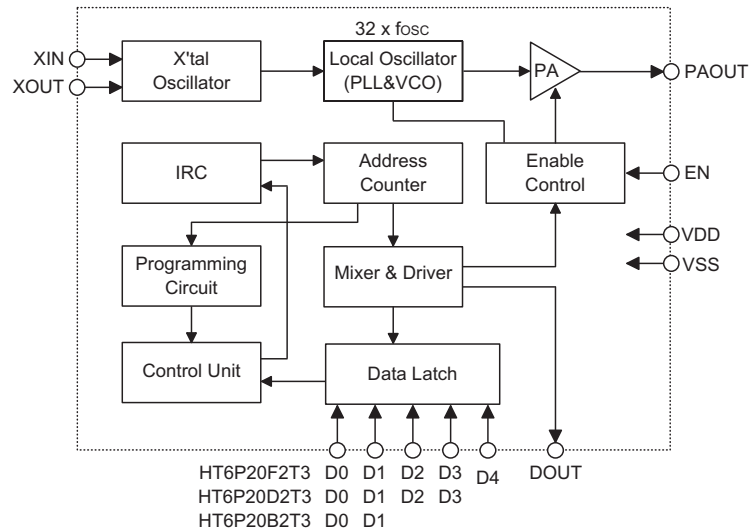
32 x fosc

XIN
XOUT
X'tal Oscillator
Local Oscillator (PLL&VCO)
PA
PAOUT
IRC
Address Counter
Enable Control
EN
VDD
VSS
Programming Circuit
Mixer & Driver
Control Unit
Data Latch

HT6P20F2T3 D0 D1 D2 D3 D4 DOUT
HT6P20D2T3 D0 D1 D2 D3
HT6P20B2T3 D0 D1